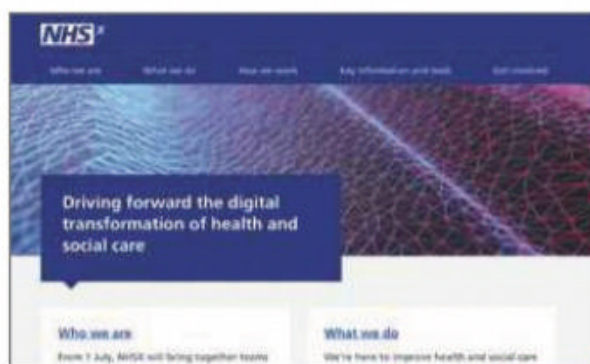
NHS X

Who we are What we do How we work Key information and tools Get involved

Driving forward the digital transformation of health and social care

Who we are

From 1 July, NHSX will bring together teams

What we do

We're here to improve health and social care